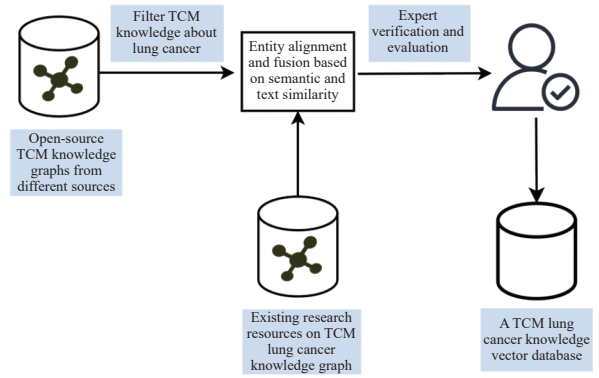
Filter TCM knowledge about lung cancer

Open-source TCM knowledge graphs from different sources

Entity alignment and fusion based on semantic and text similarity

Expert verification and evaluation

Existing research resources on TCM lung cancer knowledge graph

A TCM lung cancer knowledge vector database